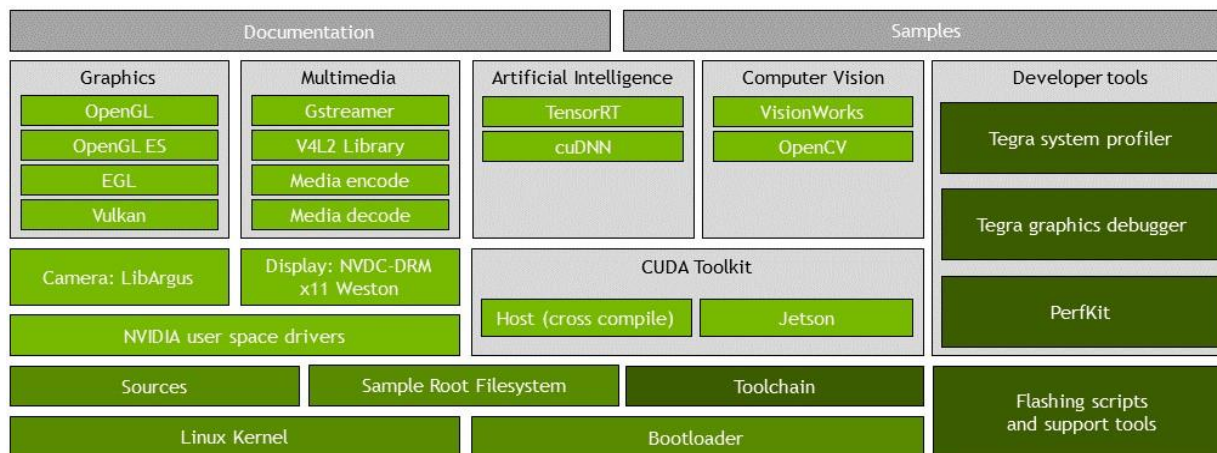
Documentation

Samples

Graphics
OpenGL
OpenGL ES
EGL
Vulkan

Multimedia
Gstreamer
V4L2 Library
Media encode
Media decode

Artificial Intelligence
TensorRT
cuDNN

Computer Vision
VisionWorks
OpenCV

Developer tools
Tegra system profiler
Tegra graphics debugger
PerfKit

Camera: LibArgus

Display: NVDC-DRM x11 Weston

CUDA Toolkit
Host (cross compile)
Jetson

NVIDIA user space drivers

Sources

Sample Root Filesystem

Toolchain

Flashing scripts and support tools

Linux Kernel

Bootloader